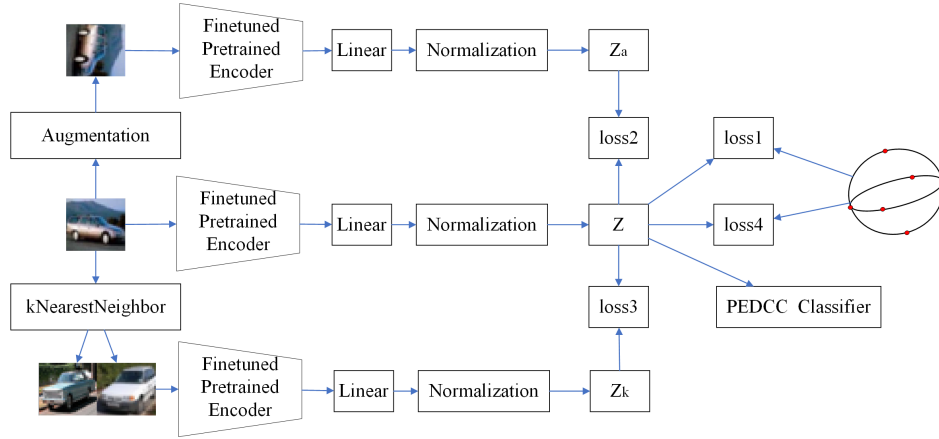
Finetuned Pretrained Encoder

Linear

Normalization

$Z_a$

Augmentation

loss2

loss1

Finetuned Pretrained Encoder

Linear

Normalization

Z

loss4

kNearestNeighbor

loss3

PEDCC Classifier

Finetuned Pretrained Encoder

Linear

Normalization

$Z_k$